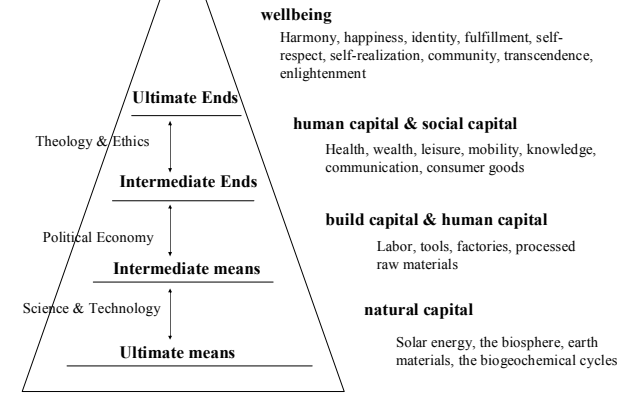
wellbeing

Harmony, happiness, identity, fulfillment, self-respect, self-realization, community, transcendence, enlightenment

Ultimate Ends

Theology & Ethics

human capital & social capital

Health, wealth, leisure, mobility, knowledge, communication, consumer goods

Intermediate Ends

Political Economy

build capital & human capital

Labor, tools, factories, processed raw materials

Intermediate means

Science & Technology

natural capital

Solar energy, the biosphere, earth materials, the biogeochemical cycles

Ultimate means